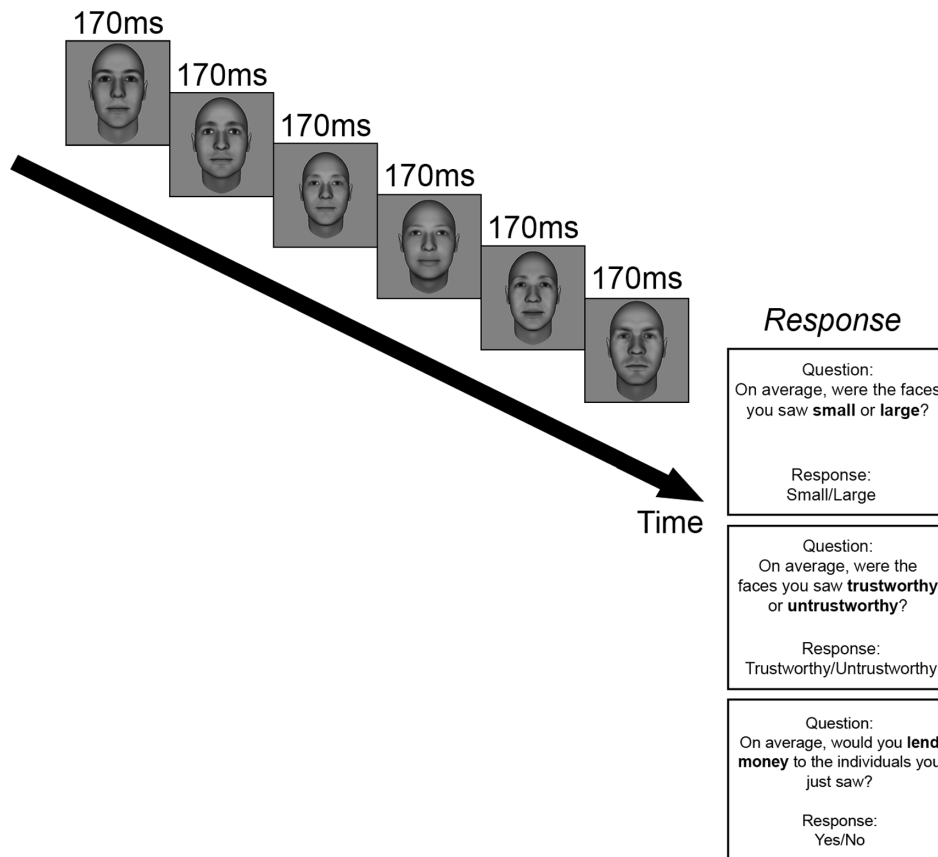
170ms

170ms

170ms

170ms

170ms

170ms

Time

*Response*

Question:
On average, were the faces you saw **small** or **large**?

Response:
Small/Large

Question:
On average, were the faces you saw **trustworthy** or **untrustworthy**?

Response:
Trustworthy/Untrustworthy

Question:
On average, would you **lend money** to the individuals you just saw?

Response:
Yes/No